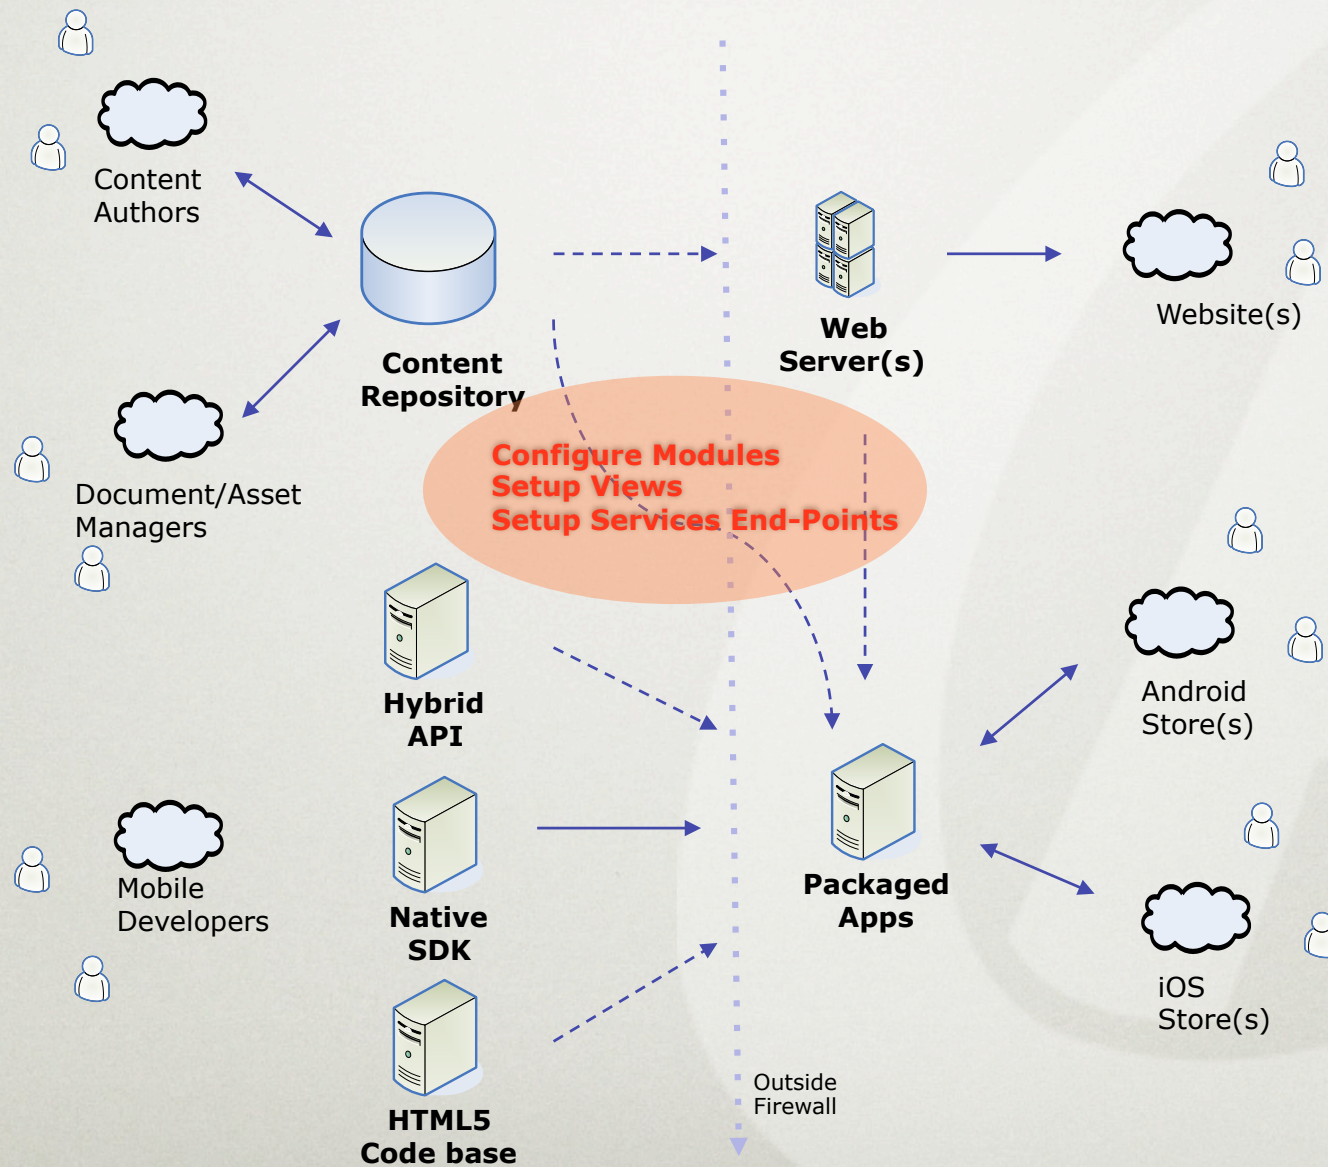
Content Authors

Content Repository

Web Server(s)

Website(s)

Document/Asset Managers

Configure Modules
Setup Views
Setup Services End-Points

Hybrid API

Android Store(s)

Packaged Apps

Mobile Developers

Native SDK

iOS Store(s)

HTML5 Code base

Outside Firewall